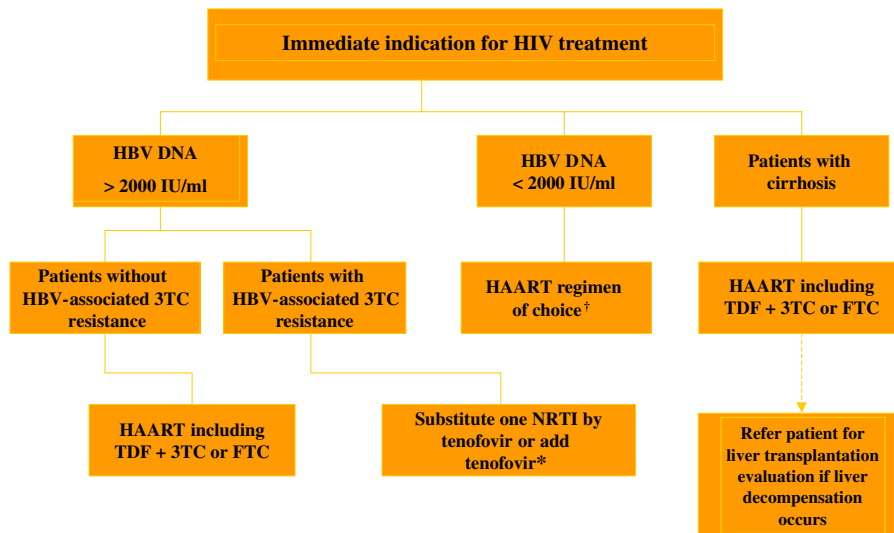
Immediate indication for HIV treatment

HBV DNA > 2000 IU/ml

HBV DNA < 2000 IU/ml

Patients with cirrhosis

Patients without HBV-associated 3TC resistance

Patients with HBV-associated 3TC resistance

HAART regimen of choice†

HAART including TDF + 3TC or FTC

HAART including TDF + 3TC or FTC

Substitute one NRTI by tenofovir or add tenofovir*

Refer patient for liver transplantation evaluation if liver decompensation occurs